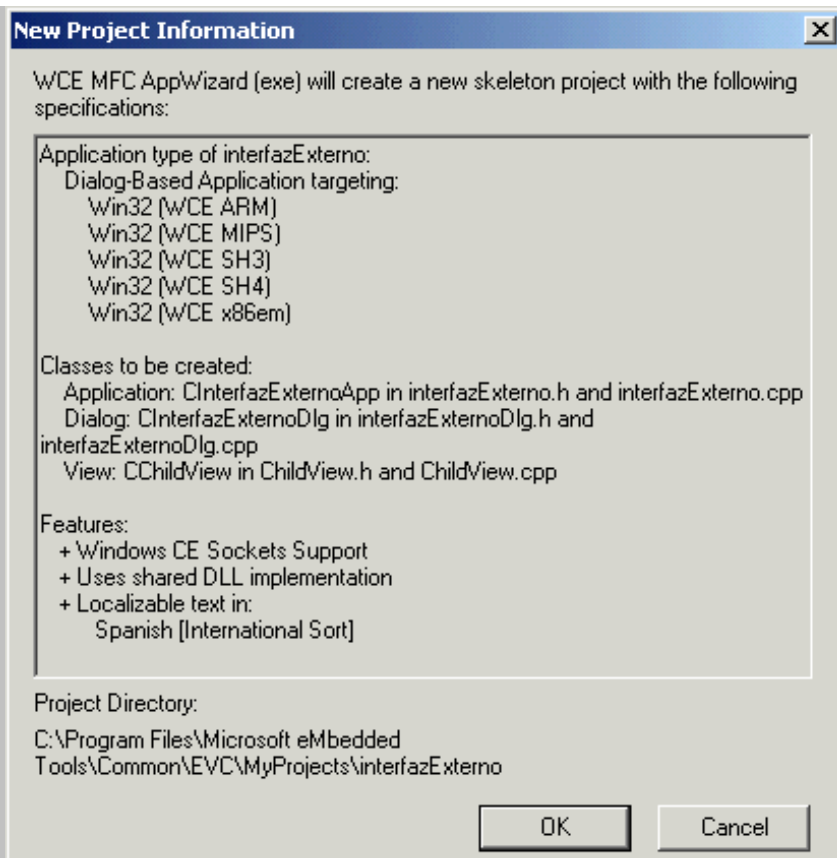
New Project Information

×

WCE MFC AppWizard (exe) will create a new skeleton project with the following specifications:

Application type of interfazExterno:
Dialog-Based Application targeting:
Win32 (WCE ARM)
Win32 (WCE MIPS)
Win32 (WCE SH3)
Win32 (WCE SH4)
Win32 (WCE x86em)

Classes to be created:
Application: CInterfazExternoApp in interfazExterno.h and interfazExterno.cpp
Dialog: CInterfazExternoDlg in interfazExternoDlg.h and interfazExternoDlg.cpp
View: CChildView in ChildView.h and ChildView.cpp

Features:
+ Windows CE Sockets Support
+ Uses shared DLL implementation
+ Localizable text in:
Spanish [International Sort]

Project Directory:

C:\Program Files\Microsoft eMbedded Tools\Common\EVC\MyProjects\interfazExterno

OK

Cancel